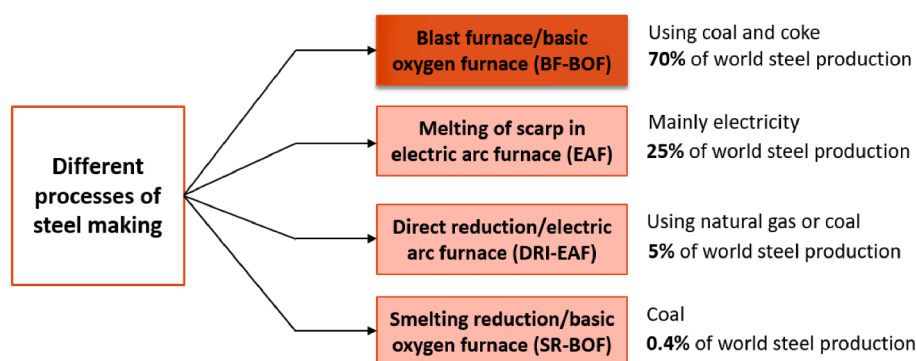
Different processes of steel making

Blast furnace/basic oxygen furnace (BF-BOF)

Using coal and coke
**70%** of world steel production

Melting of scarp in electric arc furnace (EAF)

Mainly electricity
**25%** of world steel production

Direct reduction/electric arc furnace (DRI-EAF)

Using natural gas or coal
**5%** of world steel production

Smelting reduction/basic oxygen furnace (SR-BOF)

Coal
**0.4%** of world steel production